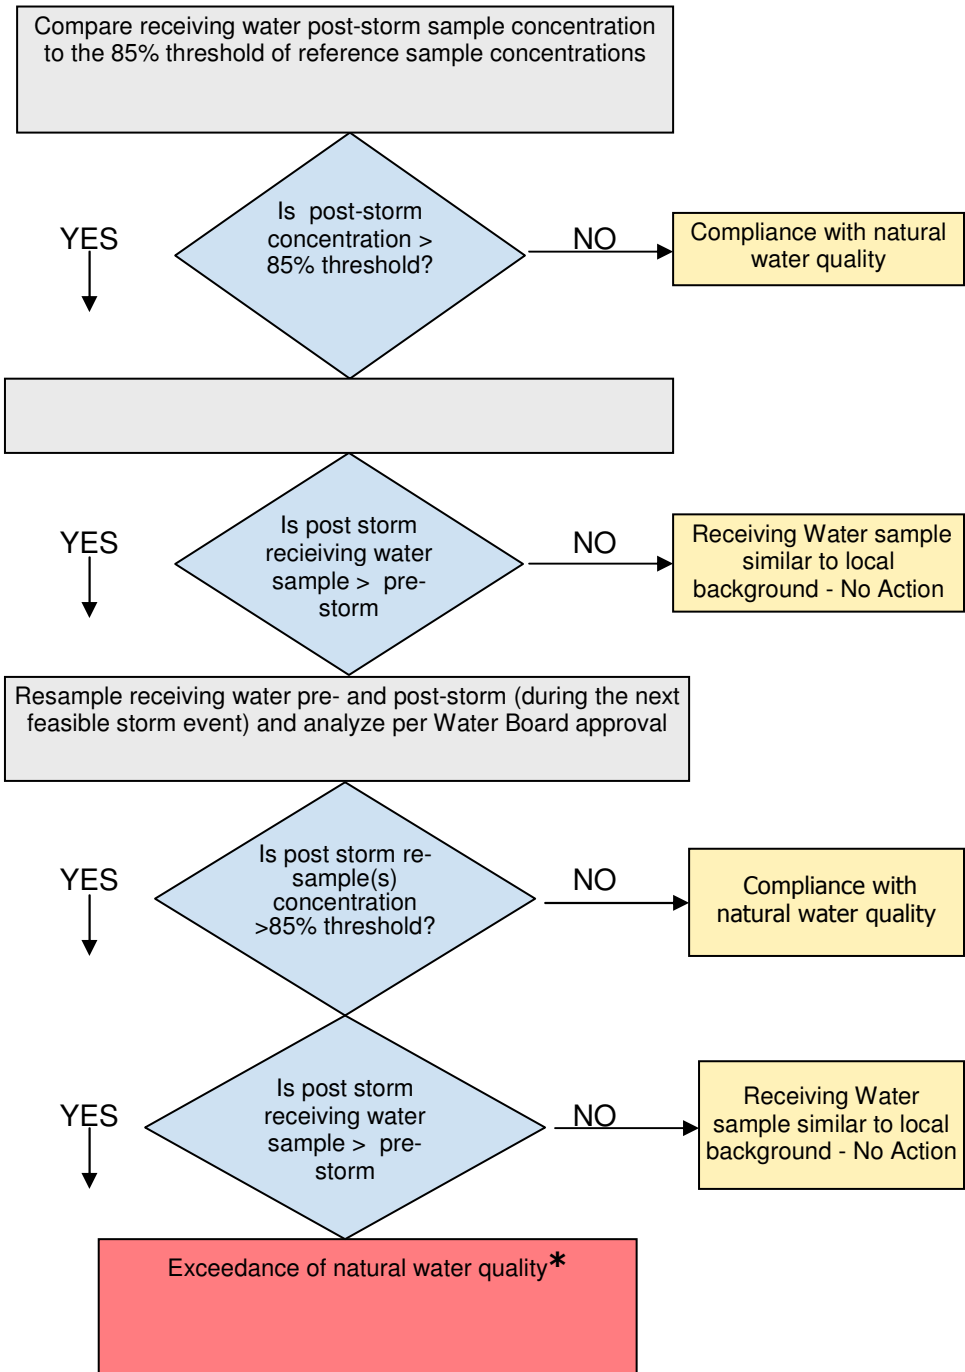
Compare receiving water post-storm sample concentration to the 85% threshold of reference sample concentrations

YES

Is post-storm concentration > 85% threshold?

NO

Compliance with natural water quality

YES

Is post storm recieiving water sample > pre-storm

NO

Receiving Water sample similar to local background - No Action

Resample receiving water pre- and post-storm (during the next feasible storm event) and analyze per Water Board approval

YES

Is post storm re-sample(s) concentration >85% threshold?

NO

Compliance with natural water quality

YES

Is post storm receiving water sample > pre-storm

NO

Receiving Water sample similar to local background - No Action

Exceedance of natural water quality*